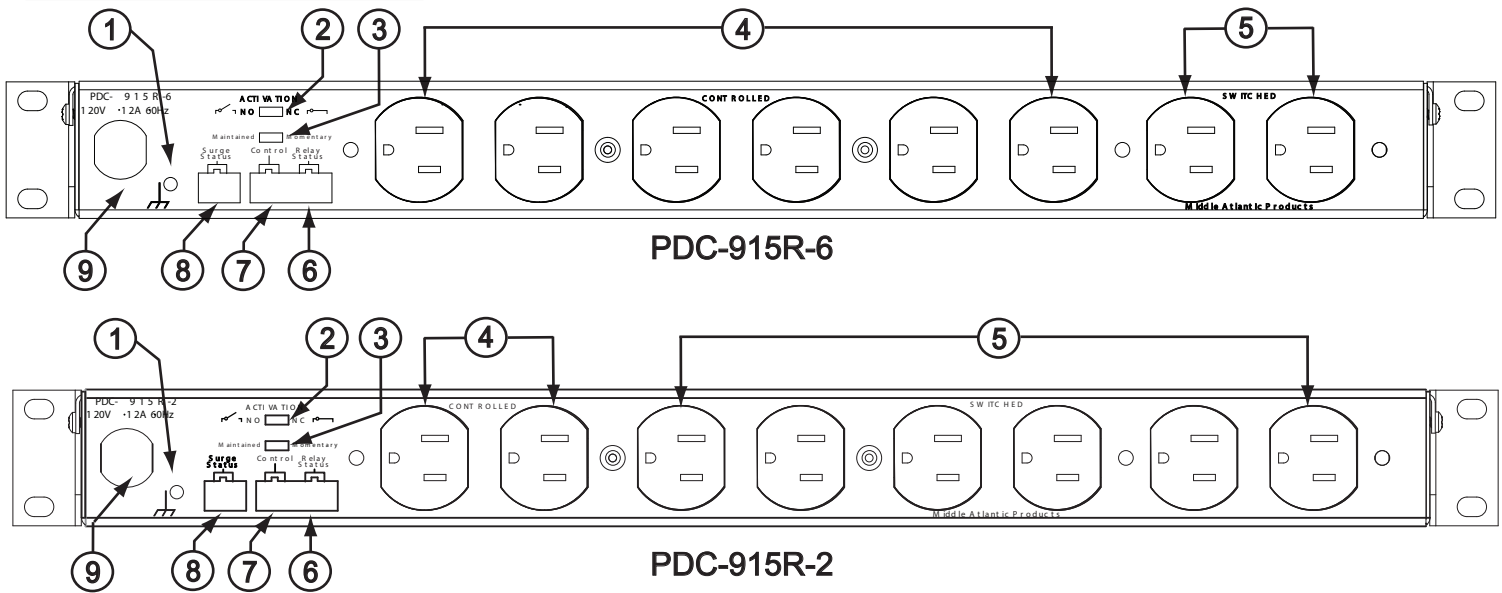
1
2
3
4
5
PDC- 9 1 5 R-6
120V ·12A 60Hz
ACTIVATION
NO NC
Maintained Momentary
Surge Status
Control Relay Status
CONTROLLED
SWITCHED
Middle Atlantic Products
9
8
7
6
PDC-915R-6

1
2
3
4
5
PDC- 9 1 5 R-2
120V ·12A 60Hz
ACTIVATION
NO NC
Maintained Momentary
Surge Status
Control Relay Status
CONTROLLED
SWITCHED
Middle Atlantic Products
9
8
7
6
PDC-915R-2